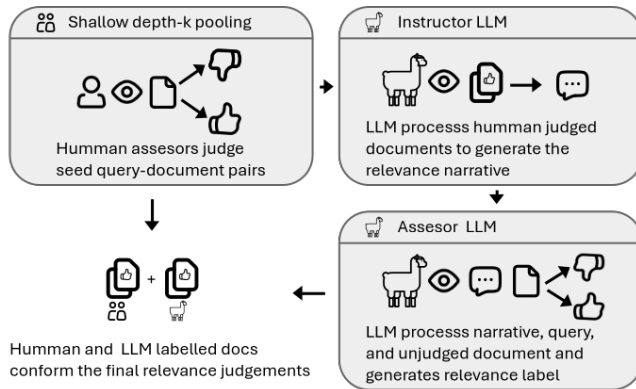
Shallow depth-k pooling

Humman assesors judge seed query-document pairs

Instructor LLM

LLM processs humman judged documents to generate the relevance narrative

Assesor LLM

LLM processs narrative, query, and unjudged document and generates relevance label

+

Humman and LLM labelled docs conform the final relevance judgements